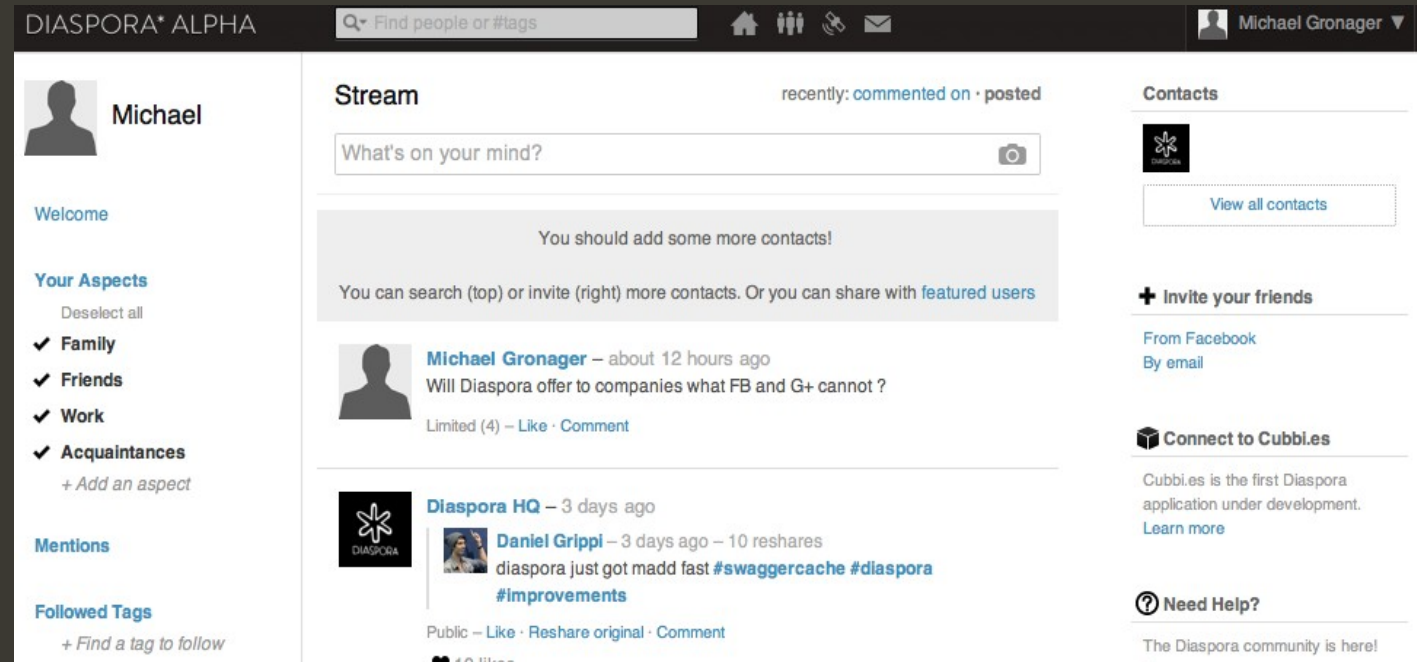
DIASPORA* ALPHA

Find people or #tags

Michael Gronager ▼

Michael

Welcome

Your Aspects

Deselect all

✔ Family

✔ Friends

✔ Work

✔ Acquaintances

+ Add an aspect

Mentions

Followed Tags

+ Find a tag to follow

Stream

recently: commented on · posted

What's on your mind?

You should add some more contacts!

You can search (top) or invite (right) more contacts. Or you can share with featured users

Michael Gronager – about 12 hours ago

Will Diaspora offer to companies what FB and G+ cannot ?

Limited (4) – Like · Comment

DIASPORA

Diaspora HQ – 3 days ago

Daniel Grippi – 3 days ago – 10 reshares

diaspora just got madd fast #swaggercache #diaspora #improvements

Public – Like · Reshare original · Comment

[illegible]

Contacts

DIASPORA

View all contacts

Invite your friends

From Facebook

By email

Connect to Cubbi.es

Cubbi.es is the first Diaspora application under development.

Learn more

Need Help?

The Diaspora community is here!